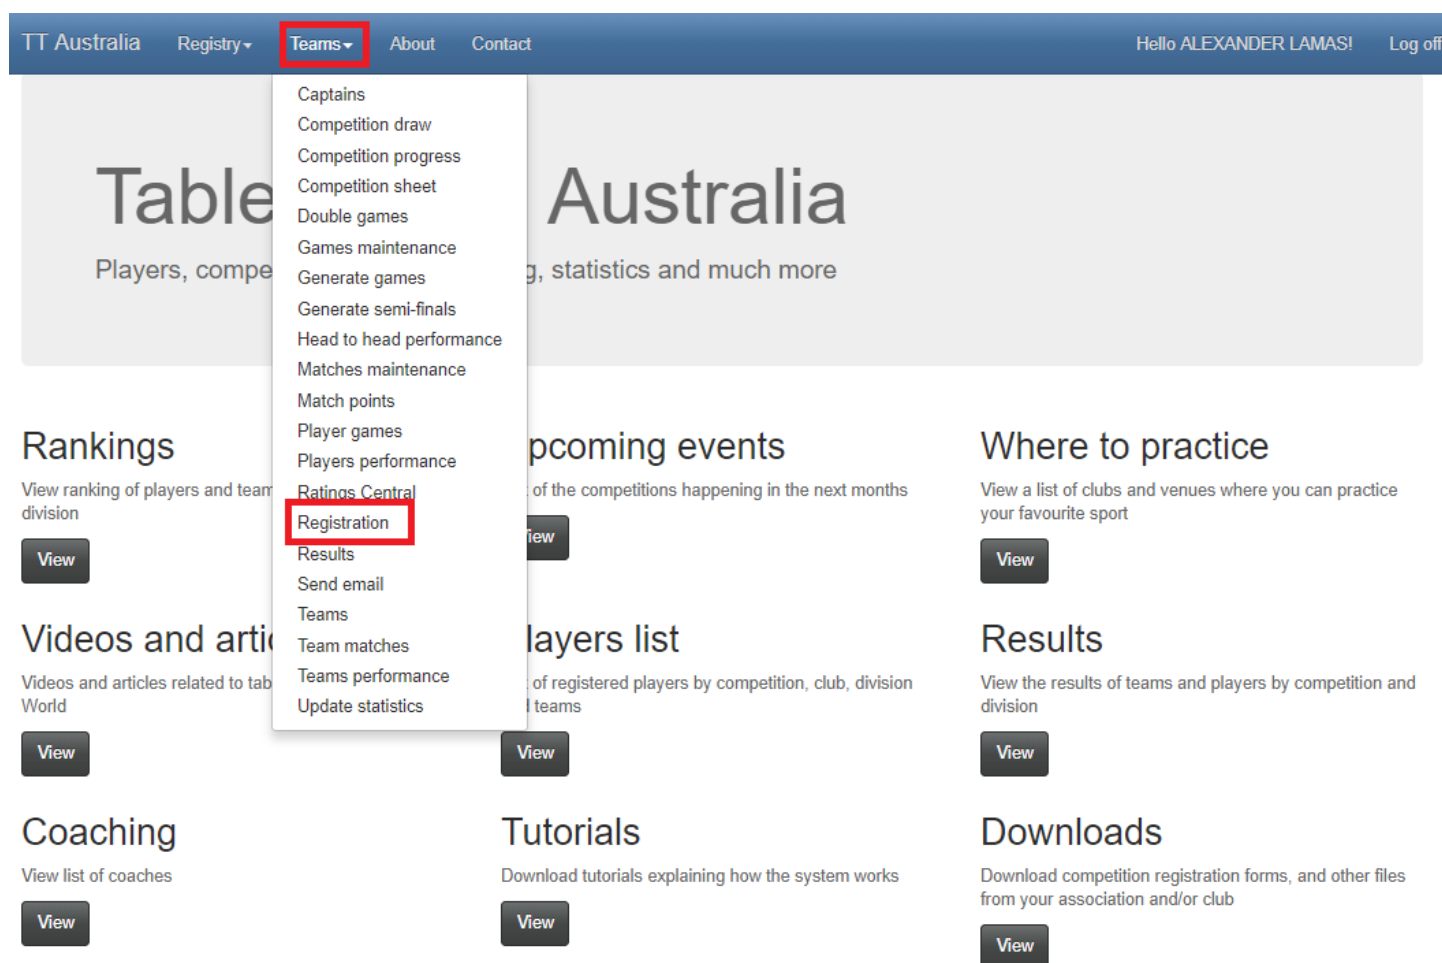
TT Australia Registry Teams About Contact Hello ALEXANDER LAMAS! Log off

Captains
Competition draw
Competition progress
Competition sheet
Double games
Games maintenance
Generate games
Generate semi-finals
Head to head performance
Matches maintenance
Match points
Player games
Players performance
Ratings Central
Registration
Results
Send email
Teams
Team matches
Teams performance
Update statistics

Table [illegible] Australia

Players, compe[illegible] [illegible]g, statistics and much more

Rankings

View ranking of players and team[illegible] division

View

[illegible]pcoming events

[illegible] of the competitions happening in the next months

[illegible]iew

Where to practice

View a list of clubs and venues where you can practice your favourite sport

View

Videos and arti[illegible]

Videos and articles related to tab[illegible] World

View

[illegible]layers list

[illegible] of registered players by competition, club, division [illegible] teams

View

Results

View the results of teams and players by competition and division

View

Coaching

View list of coaches

View

Tutorials

Download tutorials explaining how the system works

View

Downloads

Download competition registration forms, and other files from your association and/or club

View